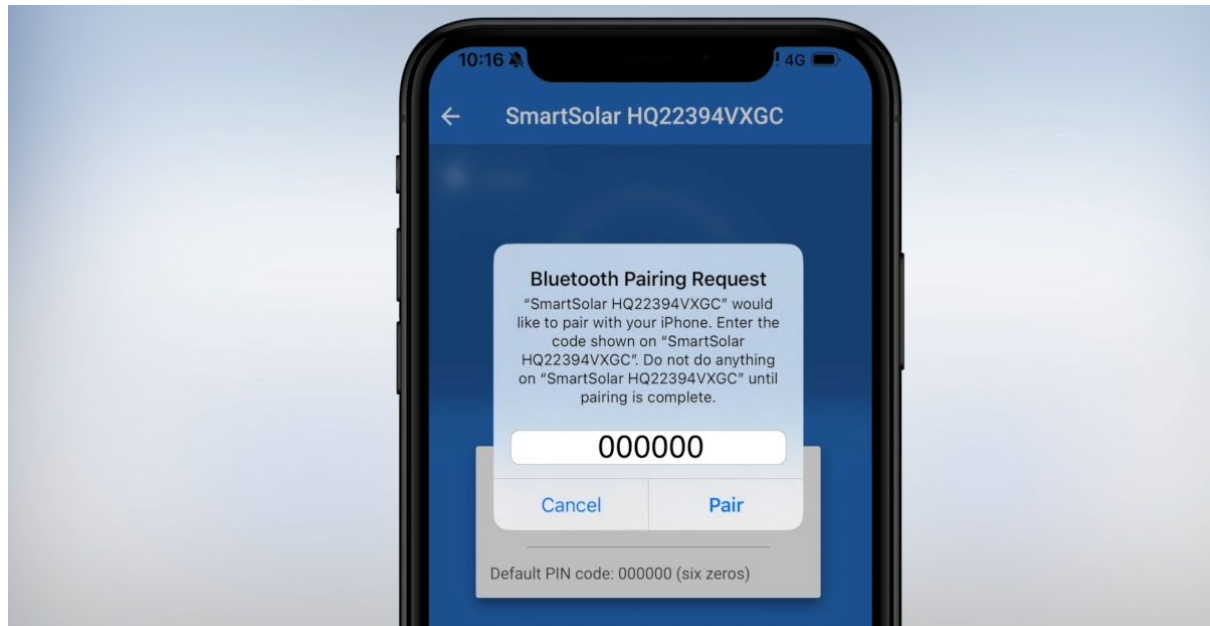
10:16

4G

←

SmartSolar HQ22394VXGC

Bluetooth Pairing Request

"SmartSolar HQ22394VXGC" would like to pair with your iPhone. Enter the code shown on "SmartSolar HQ22394VXGC". Do not do anything on "SmartSolar HQ22394VXGC" until pairing is complete.

000000

Cancel

Pair

Default PIN code: 000000 (six zeros)